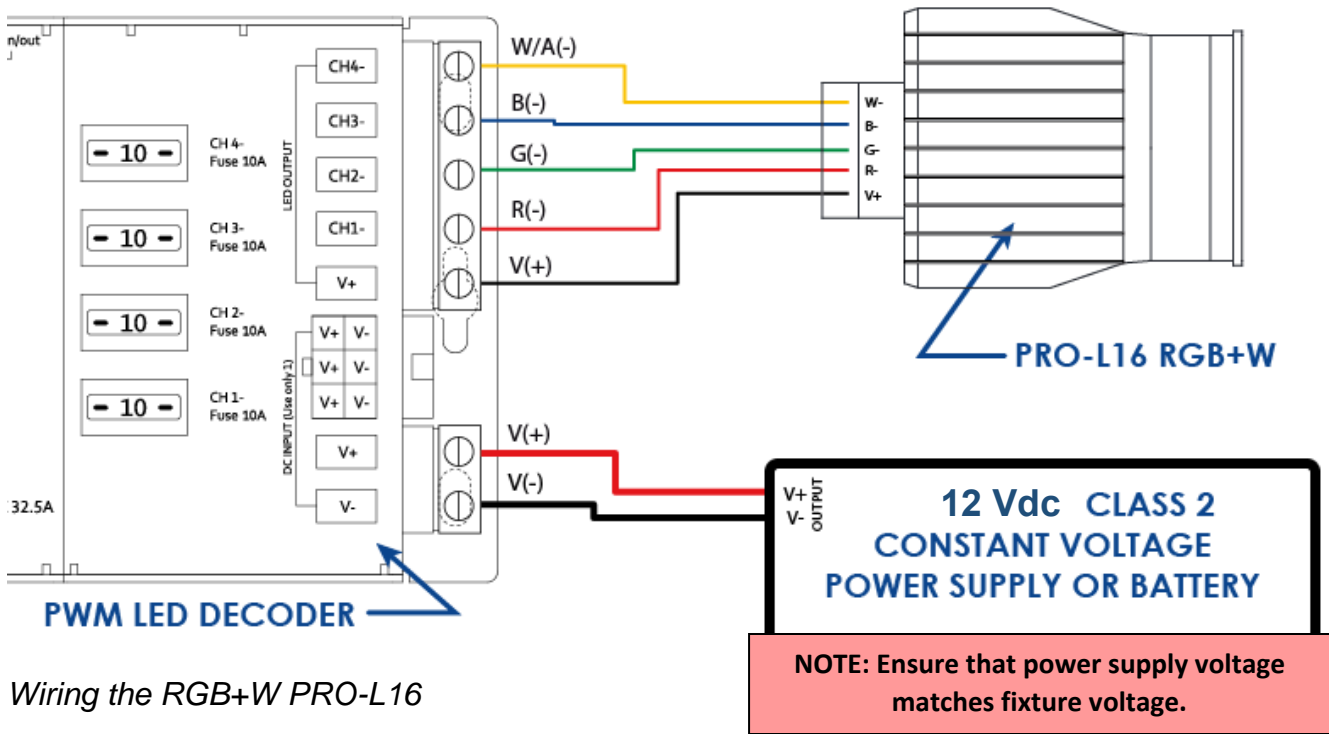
n/out

- 10 -
CH 4-
Fuse 10A

- 10 -
CH 3-
Fuse 10A

- 10 -
CH 2-
Fuse 10A

- 10 -
CH 1-
Fuse 10A

32.5A

LED OUTPUT
CH4-
CH3-
CH2-
CH1-
V+

DC INPUT (Use only 1)
V+ V-
V+ V-
V+ V-
V+
V-

W/A(-)
B(-)
G(-)
R(-)
V(+)

W-
B-
G-
R-
V+

PRO-L16 RGB+W

V(+)
V(-)

V+
V-
OUTPUT

12 Vdc CLASS 2
CONSTANT VOLTAGE
POWER SUPPLY OR BATTERY

PWM LED DECODER

Wiring the RGB+W PRO-L16

NOTE: Ensure that power supply voltage matches fixture voltage.